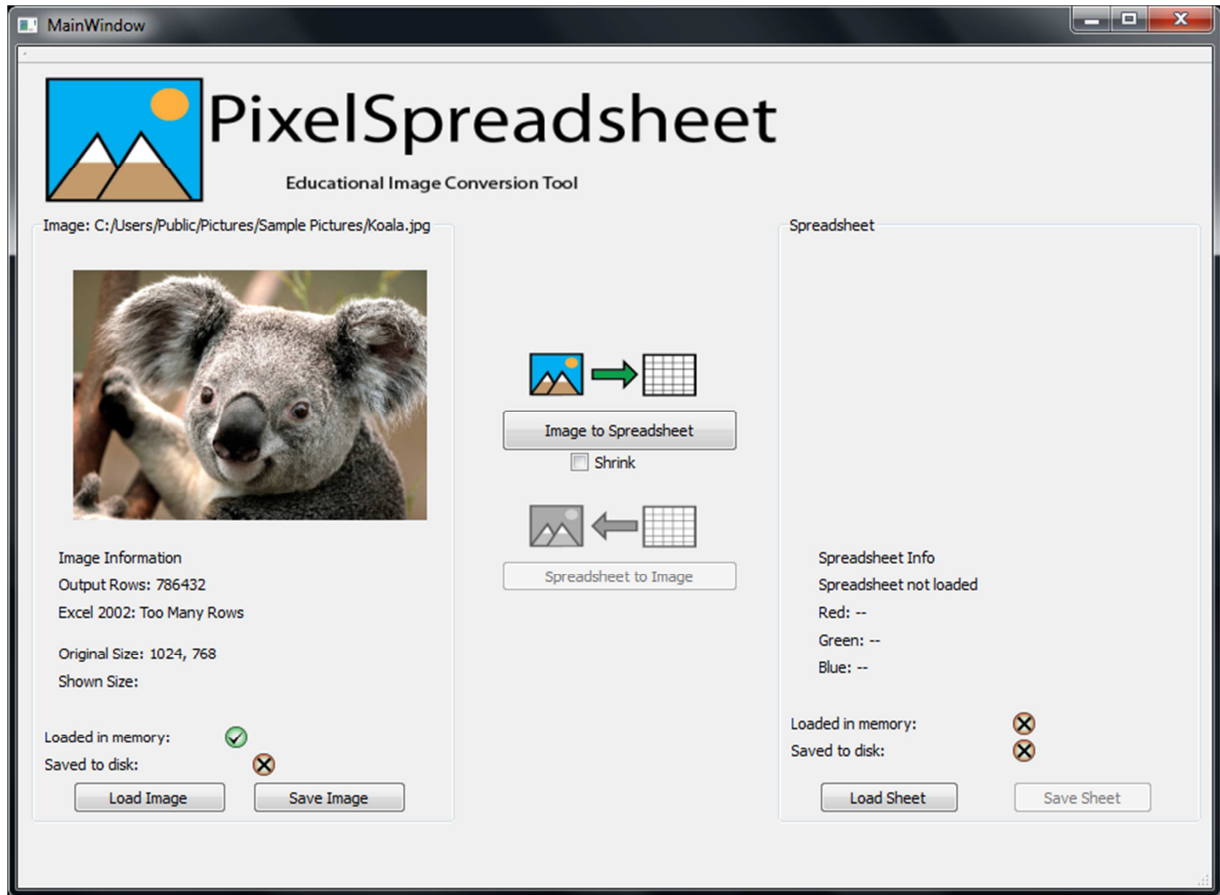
MainWindow

PixelSpreadsheet

Educational Image Conversion Tool

Image: C:/Users/Public/Pictures/Sample Pictures/Koala.jpg

Image Information
Output Rows: 786432
Excel 2002: Too Many Rows

Original Size: 1024, 768
Shown Size:

Loaded in memory:
Saved to disk:

Load Image
Save Image

Image to Spreadsheet
Shrink

Spreadsheet to Image

Spreadsheet

Spreadsheet Info
Spreadsheet not loaded
Red: --
Green: --
Blue: --

Loaded in memory:
Saved to disk:

Load Sheet
Save Sheet